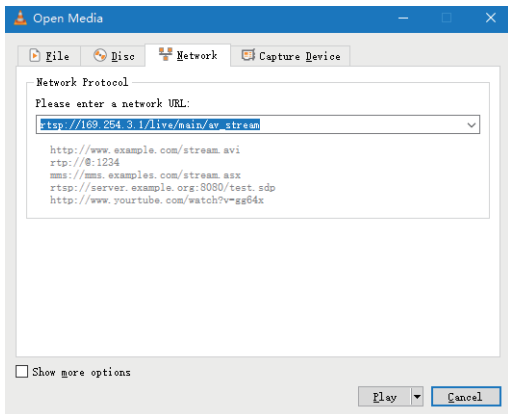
Open Media

File
Disc
Network
Capture Device

Network Protocol
Please enter a network URL:
rtsp://169.254.3.1/live/main/av_stream

http://www.example.com/stream.avi
rtp://@:1234
mms://mms.examples.com/stream.asx
rtsp://server.example.org:8080/test.sdp
http://www.yourtube.com/watch?v=gg64x

Show more options

Play
Cancel